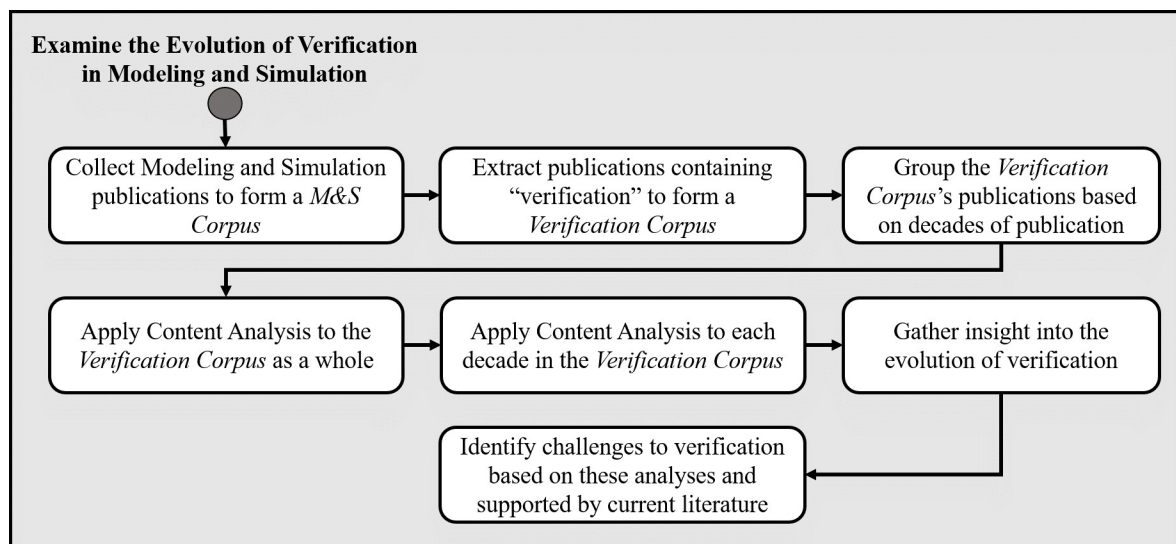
Examine the Evolution of Verification in Modeling and Simulation

Collect Modeling and Simulation publications to form a *M&S Corpus*

Extract publications containing "verification" to form a *Verification Corpus*

Group the *Verification Corpus*'s publications based on decades of publication

Apply Content Analysis to the *Verification Corpus* as a whole

Apply Content Analysis to each decade in the *Verification Corpus*

Gather insight into the evolution of verification

Identify challenges to verification based on these analyses and supported by current literature